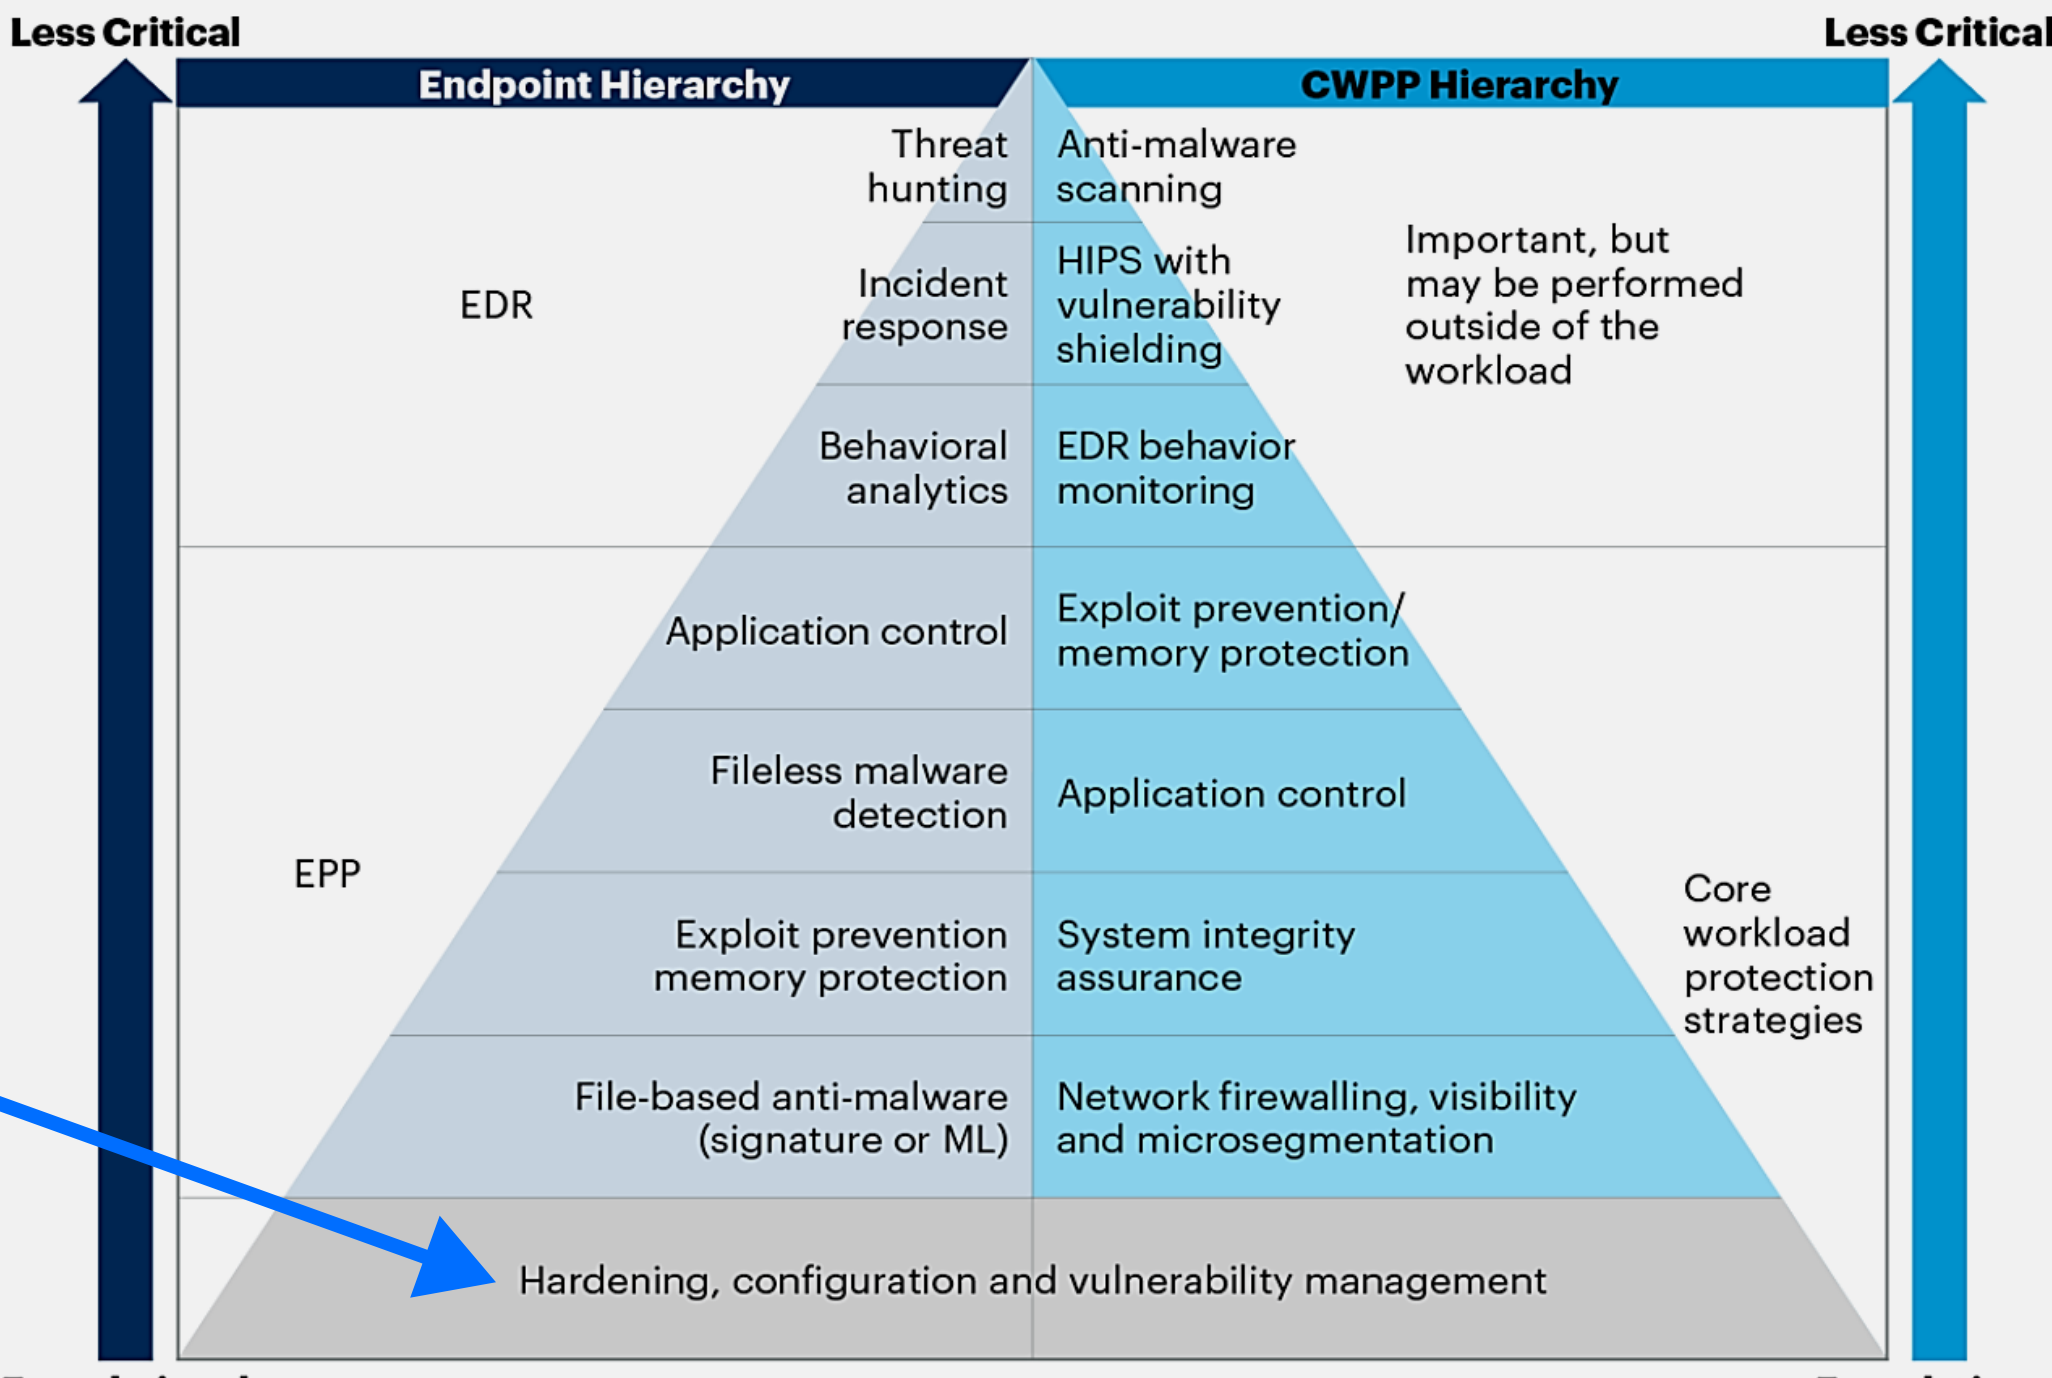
Less Critical

Less Critical

Endpoint Hierarchy

CWPP Hierarchy

EDR

Threat hunting

Anti-malware scanning

Incident response

HIPS with vulnerability shielding

Important, but may be performed outside of the workload

Behavioral analytics

EDR behavior monitoring

EPP

Application control

Exploit prevention/ memory protection

Fileless malware detection

Application control

Exploit prevention memory protection

System integrity assurance

Core workload protection strategies

File-based anti-malware (signature or ML)

Network firewalling, visibility and microsegmentation

Hardening, configuration and vulnerability management

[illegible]

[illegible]